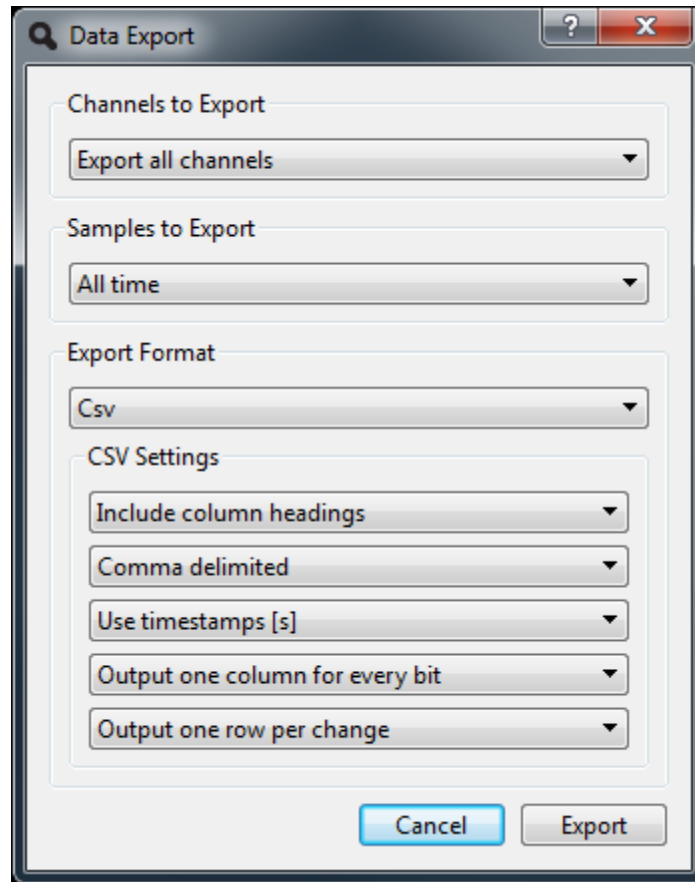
Data Export

?

X

Channels to Export

Export all channels

Samples to Export

All time

Export Format

Csv

CSV Settings

Include column headings

Comma delimited

Use timestamps [s]

Output one column for every bit

Output one row per change

Cancel

Export